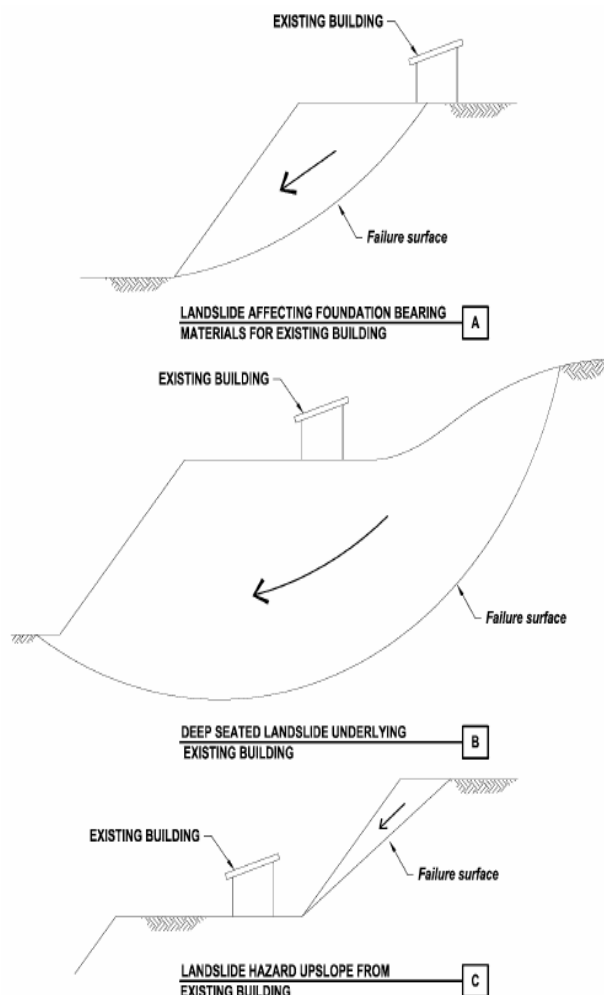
EXISTING BUILDING

Failure surface

LANDSLIDE AFFECTING FOUNDATION BEARING MATERIALS FOR EXISTING BUILDING

A

EXISTING BUILDING

Failure surface

DEEP SEATED LANDSLIDE UNDERLYING EXISTING BUILDING

B

EXISTING BUILDING

Failure surface

LANDSLIDE HAZARD UPSLOPE FROM EXISTING BUILDING

C